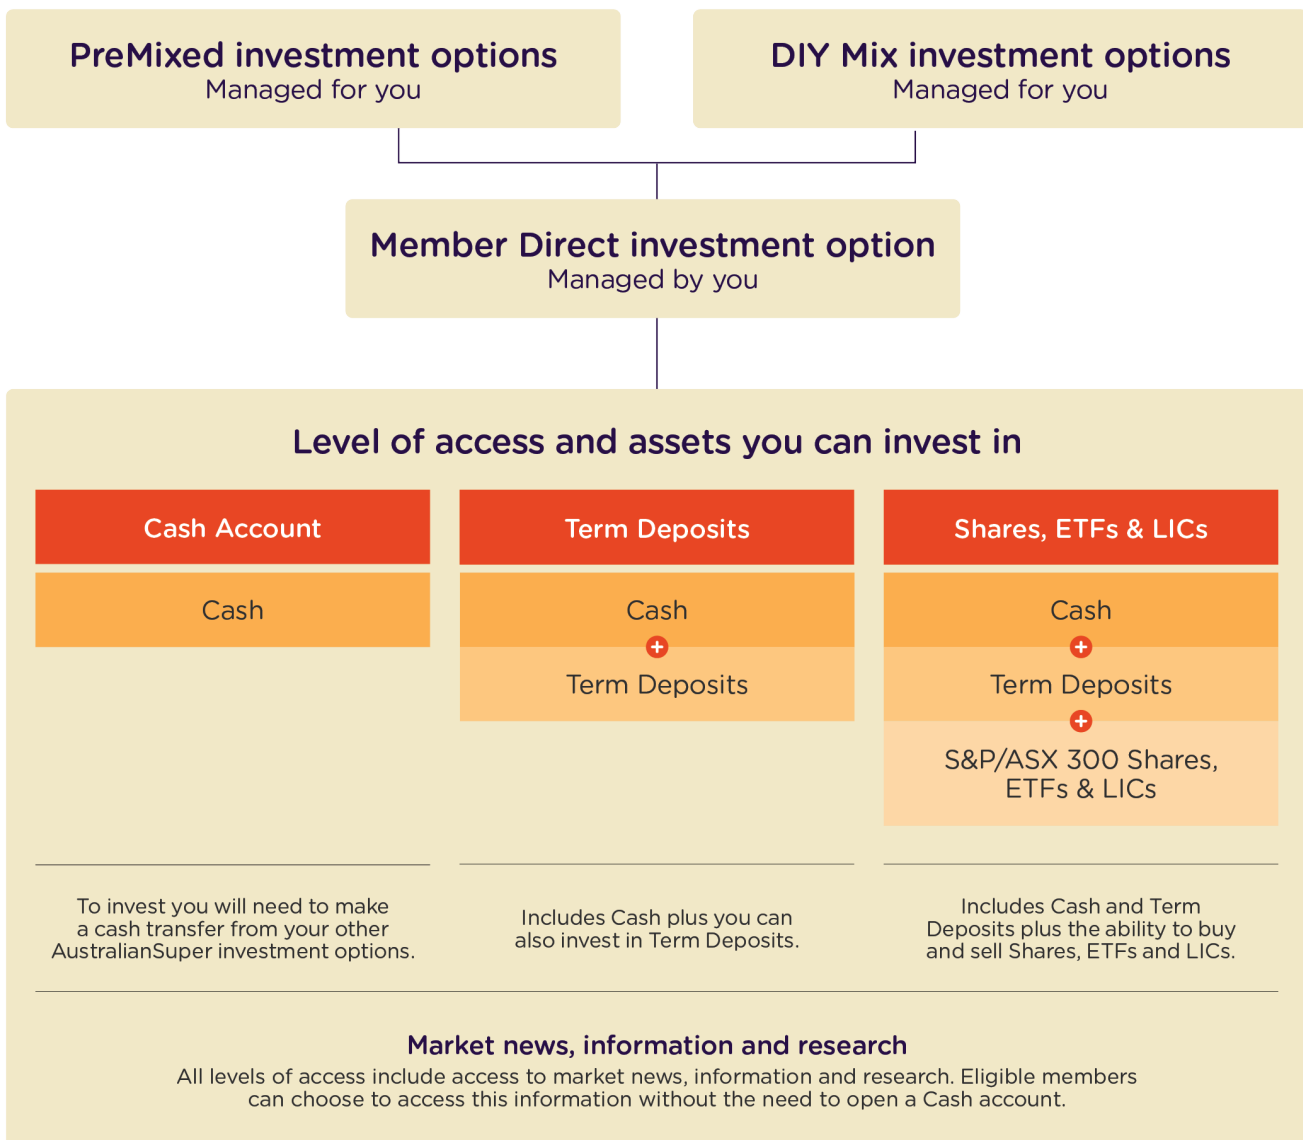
PreMixed investment options
Managed for you

DIY Mix investment options
Managed for you

Member Direct investment option
Managed by you

Level of access and assets you can invest in

Cash Account

Cash

To invest you will need to make a cash transfer from your other AustralianSuper investment options.

Term Deposits

Cash
+
Term Deposits

Includes Cash plus you can also invest in Term Deposits.

Shares, ETFs & LICs

Cash
+
Term Deposits
+
S&P/ASX 300 Shares, ETFs & LICs

Includes Cash and Term Deposits plus the ability to buy and sell Shares, ETFs and LICs.

Market news, information and research
All levels of access include access to market news, information and research. Eligible members can choose to access this information without the need to open a Cash account.